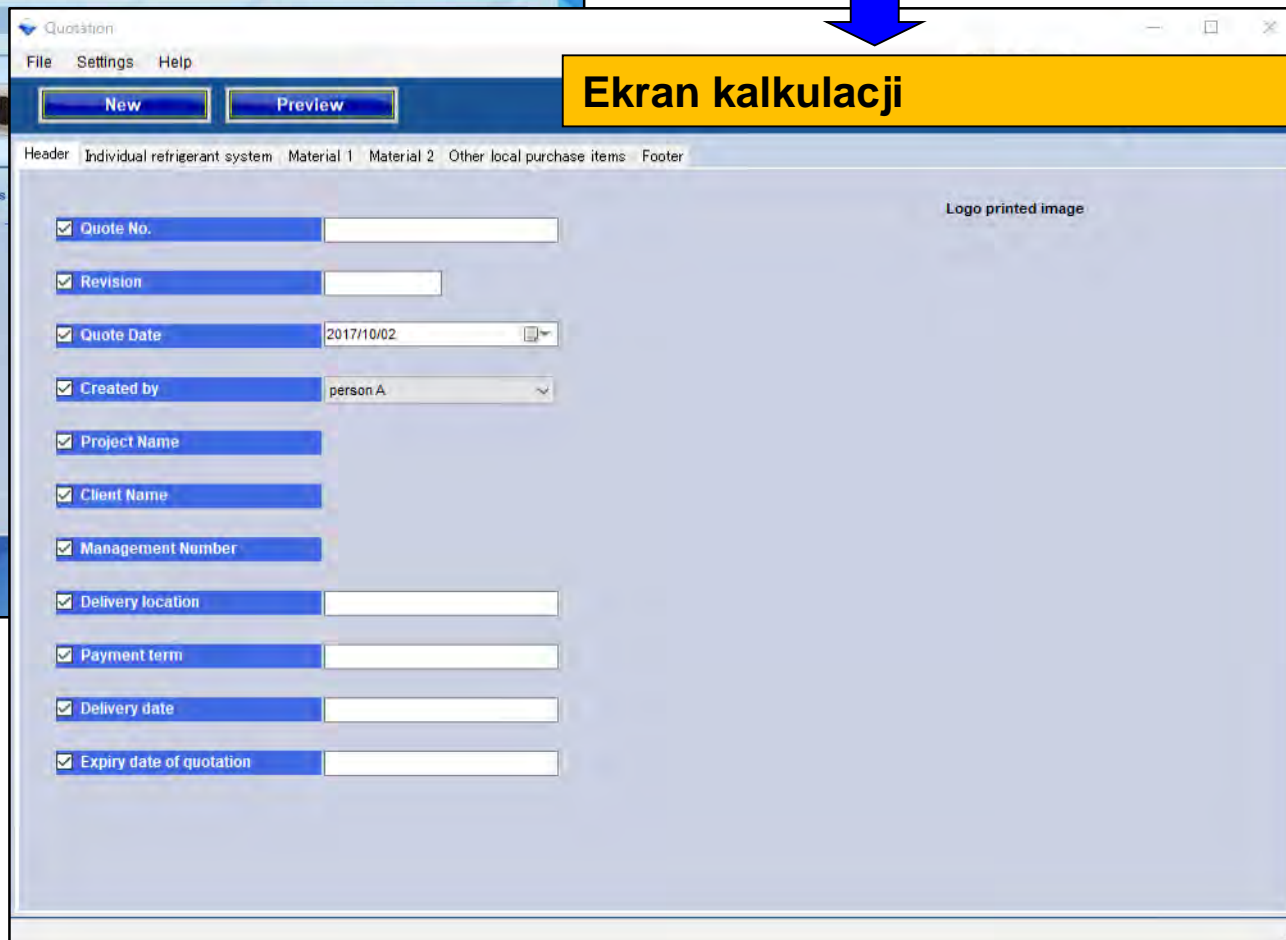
Quotation

File Settings Help

New Preview

Ekran kalkulacji

Header Individual refrigerant system Material 1 Material 2 Other local purchase items Footer

Logo printed image

Quote No.

Revision

Quote Date 2017/10/02

Created by person A

Project Name

Client Name

Management Number

Delivery location

Payment term

Delivery date

Expiry date of quotation